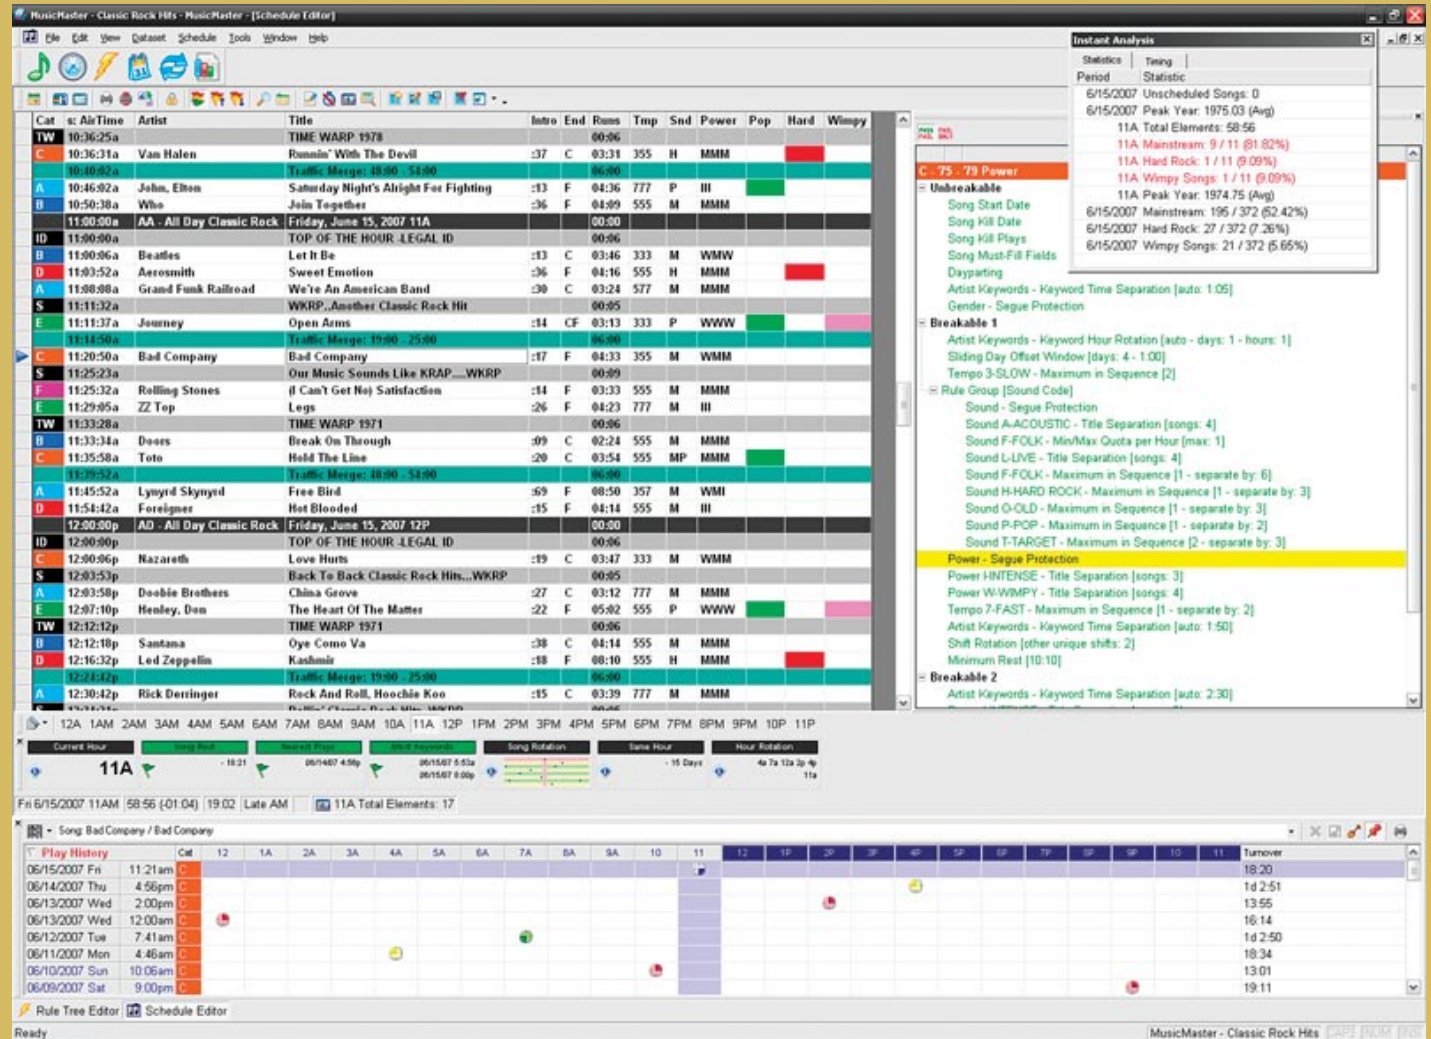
MusicMaster - Classic Rock Hits - MusicMaster - [Schedule Editor]

File Edit View Dataset Schedule Tools Window Help

| Cat | s: AirTime | Artist | Title | Intro | End | Runs | Tmp | Snd | Power | Pop | Hard | Wimpy |
|---|---|---|---|---|---|---|---|---|---|---|---|---|
| TW | 10:36:25a | | TIME WARP 1978 | | | 00:06 | | | | | | |
| C | 10:36:31a | Van Halen | Runnin' With The Devil | :37 | C | 03:31 | 355 | H | MMM | | | |
| | 10:40:02a | | Traffic Merge: 18:00 - 51:00 | | | 06:00 | | | | | | |
| A | 10:46:02a | John, Elton | Saturday Night's Alright For Fighting | :13 | F | 04:36 | 777 | P | III | | | |
| B | 10:50:38a | Who | Join Together | :36 | F | 04:09 | 555 | M | MMM | | | |
| | 11:00:00a | AA - All Day Classic Rock | Friday, June 15, 2007 11A | | | 00:00 | | | | | | |
| ID | 11:00:00a | | TOP OF THE HOUR -LEGAL ID | | | 00:06 | | | | | | |
| B | 11:00:06a | Beatles | Let It Be | :13 | C | 03:46 | 333 | M | WMW | | | |
| D | 11:03:52a | Aerosmith | Sweet Emotion | :36 | F | 04:16 | 555 | H | MMM | | | |
| A | 11:08:08a | Grand Funk Railroad | We're An American Band | :30 | C | 03:24 | 577 | M | MMM | | | |
| S | 11:11:32a | | WKRP...Another Classic Rock Hit | | | 00:05 | | | | | | |
| E | 11:11:37a | Journey | Open Arms | :14 | CF | 03:13 | 333 | P | WWW | | | |
| | 11:14:50a | | Traffic Merge: 19:00 - 25:00 | | | 06:00 | | | | | | |
| C | 11:20:50a | Bad Company | Bad Company | :17 | F | 04:33 | 355 | M | WMM | | | |
| S | 11:25:23a | | Our Music Sounds Like KRAP....WKRP | | | 00:09 | | | | | | |
| F | 11:25:32a | Rolling Stones | (I Can't Get No) Satisfaction | :14 | F | 03:33 | 555 | M | MMM | | | |
| E | 11:29:05a | ZZ Top | Legs | :26 | F | 04:23 | 777 | M | III | | | |
| TW | 11:33:28a | | TIME WARP 1971 | | | 00:06 | | | | | | |
| B | 11:33:34a | Doors | Break On Through | :09 | C | 02:24 | 555 | M | MMM | | | |
| C | 11:35:58a | Toto | Hold The Line | :20 | C | 03:54 | 555 | MP | MMM | | | |
| | 11:39:52a | | Traffic Merge: 48:00 - 51:00 | | | 06:00 | | | | | | |
| A | 11:45:52a | Lynyrd Skynyrd | Free Bird | :69 | F | 08:50 | 357 | M | WMI | | | |
| D | 11:54:42a | Foreigner | Hot Blooded | :15 | F | 04:14 | 555 | M | III | | | |
| | 12:00:00p | AD - All Day Classic Rock | Friday, June 15, 2007 12P | | | 00:00 | | | | | | |
| ID | 12:00:00p | | TOP OF THE HOUR -LEGAL ID | | | 00:06 | | | | | | |
| C | 12:00:06p | Nazareth | Love Hurts | :19 | C | 03:47 | 333 | M | WMM | | | |
| S | 12:03:53p | | Back To Back Classic Rock Hits...WKRP | | | 00:05 | | | | | | |
| A | 12:03:58p | Doobie Brothers | China Grove | :27 | C | 03:12 | 777 | M | MMM | | | |
| E | 12:07:10p | Henley, Don | The Heart Of The Matter | :22 | F | 05:02 | 555 | P | WWW | | | |
| TW | 12:12:12p | | TIME WARP 1971 | | | 00:06 | | | | | | |
| B | 12:12:18p | Santana | Oye Como Va | :38 | C | 04:14 | 555 | M | MMM | | | |
| D | 12:16:32p | Led Zeppelin | Kashmir | :18 | F | 08:10 | 555 | H | MMM | | | |
| | 12:24:42p | | Traffic Merge: 19:00 - 25:00 | | | 06:00 | | | | | | |
| A | 12:30:42p | Rick Derringer | Rock And Roll, Hoochie Koo | :15 | C | 03:39 | 777 | M | MMM | | | |

Instant Analysis
Statistics Timing
Period Statistic
6/15/2007 Unscheduled Songs: 0
6/15/2007 Peak Year: 1975.03 (Avg)
11A Total Elements: 58:56
11A Mainstream: 9 / 11 (81.82%)
11A Hard Rock: 1 / 11 (9.09%)
11A Wimpy Songs: 1 / 11 (9.09%)
11A Peak Year: 1974.75 (Avg)
6/15/2007 Mainstream: 195 / 372 (52.42%)
6/15/2007 Hard Rock: 27 / 372 (7.26%)
6/15/2007 Wimpy Songs: 21 / 372 (5.65%)

C - 75 - 79 Power
Unbreakable
Song Start Date
Song Kill Date
Song Kill Plays
Song Must-Fill Fields
Dayparting
Artist Keywords - Keyword Time Separation [auto: 1:05]
Gender - Segue Protection
Breakable 1
Artist Keywords - Keyword Hour Rotation [auto - days: 1 - hours: 1]
Sliding Day Offset Window [days: 4 - 1:00]
Tempo 3-SLOW - Maximum in Sequence [2]
Rule Group [Sound Code]
Sound - Segue Protection
Sound A-ACOUSTIC - Title Separation [songs: 4]
Sound F-FOLK - Min/Max Quota per Hour [max: 1]
Sound L-LIVE - Title Separation [songs: 4]
Sound F-FOLK - Maximum in Sequence [1 - separate by: 6]
Sound H-HARD ROCK - Maximum in Sequence [1 - separate by: 3]
Sound O-OLD - Maximum in Sequence [1 - separate by: 3]
Sound P-POP - Maximum in Sequence [1 - separate by: 2]
Sound T-TARGET - Maximum in Sequence [2 - separate by: 3]
Power - Segue Protection
Power I-INTENSE - Title Separation [songs: 3]
Power W-WIMPY - Title Separation [songs: 4]
Tempo 7-FAST - Maximum in Sequence [1 - separate by: 2]
Artist Keywords - Keyword Time Separation [auto: 1:50]
Shift Rotation [other unique shifts: 2]
Minimum Rest [10:10]
Breakable 2
Artist Keywords - Keyword Time Separation [auto: 2:30]

12A 1AM 2AM 3AM 4AM 5AM 6AM 7AM 8AM 9AM 10A 11A 12P 1PM 2PM 3PM 4PM 5PM 6PM 7PM 8PM 9PM 10P 11P

Current Hour Song Rest Nearest Play Artist Keywords Song Rotation Same Hour Hour Rotation
11A - 18:21 06/14/07 4:56p 06/15/07 5:53a 06/15/07 0:00p - 15 Days 4a 7a 12a 3p 4p 11a

Fri 6/15/2007 11AM 58:56 (-01:04) 19:02 Late AM 11A Total Elements: 17

Song: Bad Company / Bad Company

| Play History | | Cat | 12 | 1A | 2A | 3A | 4A | 5A | 6A | 7A | 8A | 9A | 10 | 11 | 12 | 1P | 2P | 3P | 4P | 5P | 6P | 7P | 8P | 9P | 10 | 11 | Turnover |
|---|---|---|---|---|---|---|---|---|---|---|---|---|---|---|---|---|---|---|---|---|---|---|---|---|---|---|---|
| 06/15/2007 Fri | 11:21am | C | | | | | | | | | | | | | | | | | | | | | | | | | 18:20 |
| 06/14/2007 Thu | 4:56pm | C | | | | | | | | | | | | | | | | | | | | | | | | | 1d 2:51 |
| 06/13/2007 Wed | 2:00pm | C | | | | | | | | | | | | | | | | | | | | | | | | | 13:55 |
| 06/13/2007 Wed | 12:00am | C | | | | | | | | | | | | | | | | | | | | | | | | | 16:14 |
| 06/12/2007 Tue | 7:41am | C | | | | | | | | | | | | | | | | | | | | | | | | | 1d 2:50 |
| 06/11/2007 Mon | 4:46am | C | | | | | | | | | | | | | | | | | | | | | | | | | 18:34 |
| 06/10/2007 Sun | 10:06am | C | | | | | | | | | | | | | | | | | | | | | | | | | 13:01 |
| 06/09/2007 Sat | 9:00pm | C | | | | | | | | | | | | | | | | | | | | | | | | | 19:11 |

Rule Tree Editor Schedule Editor

Ready MusicMaster - Classic Rock Hits CAPS NUM INS